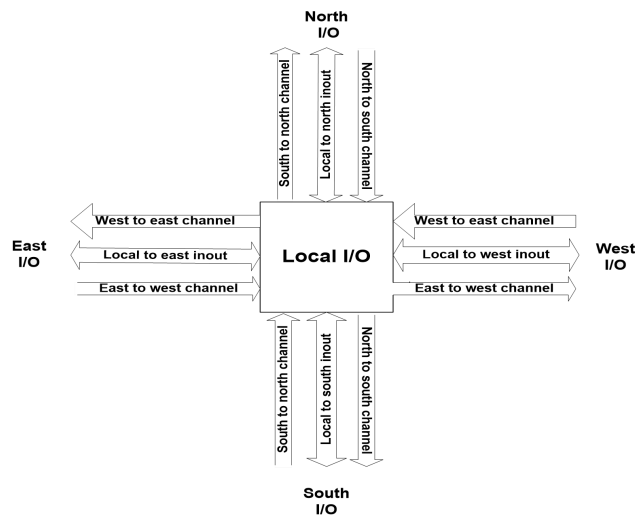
North I/O

South to north channel
Local to north inout
North to south channel

West to east channel
Local to east inout
East to west channel

East I/O

Local I/O

West to east channel
Local to west inout
East to west channel

West I/O

South to north channel
Local to south inout
North to south channel

South I/O